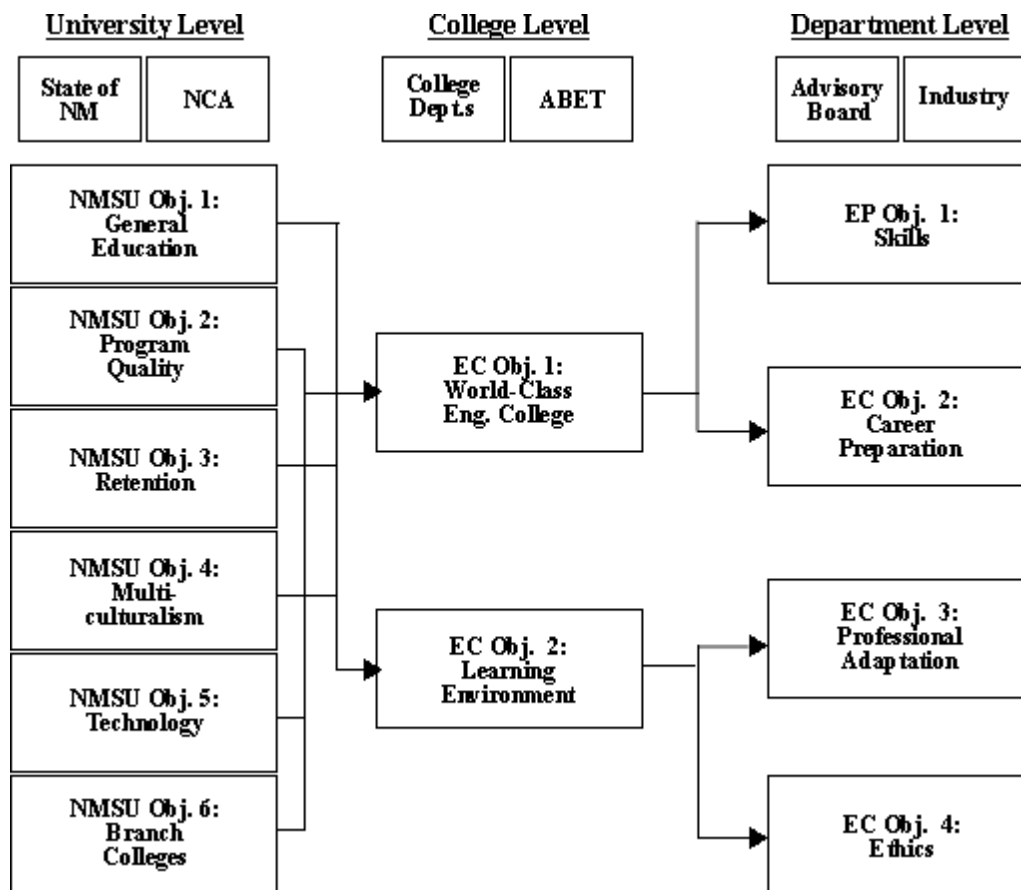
University Level

State of NM

NCA

NMSU Obj. 1: General Education

NMSU Obj. 2: Program Quality

NMSU Obj. 3: Retention

NMSU Obj. 4: Multiculturalism

NMSU Obj. 5: Technology

NMSU Obj. 6: Branch Colleges

College Level

College Depts

ABET

EC Obj. 1: World-Class Eng. College

EC Obj. 2: Learning Environment

Department Level

Advisory Board

Industry

EP Obj. 1: Skills

EC Obj. 2: Career Preparation

EC Obj. 3: Professional Adaptation

EC Obj. 4: Ethics